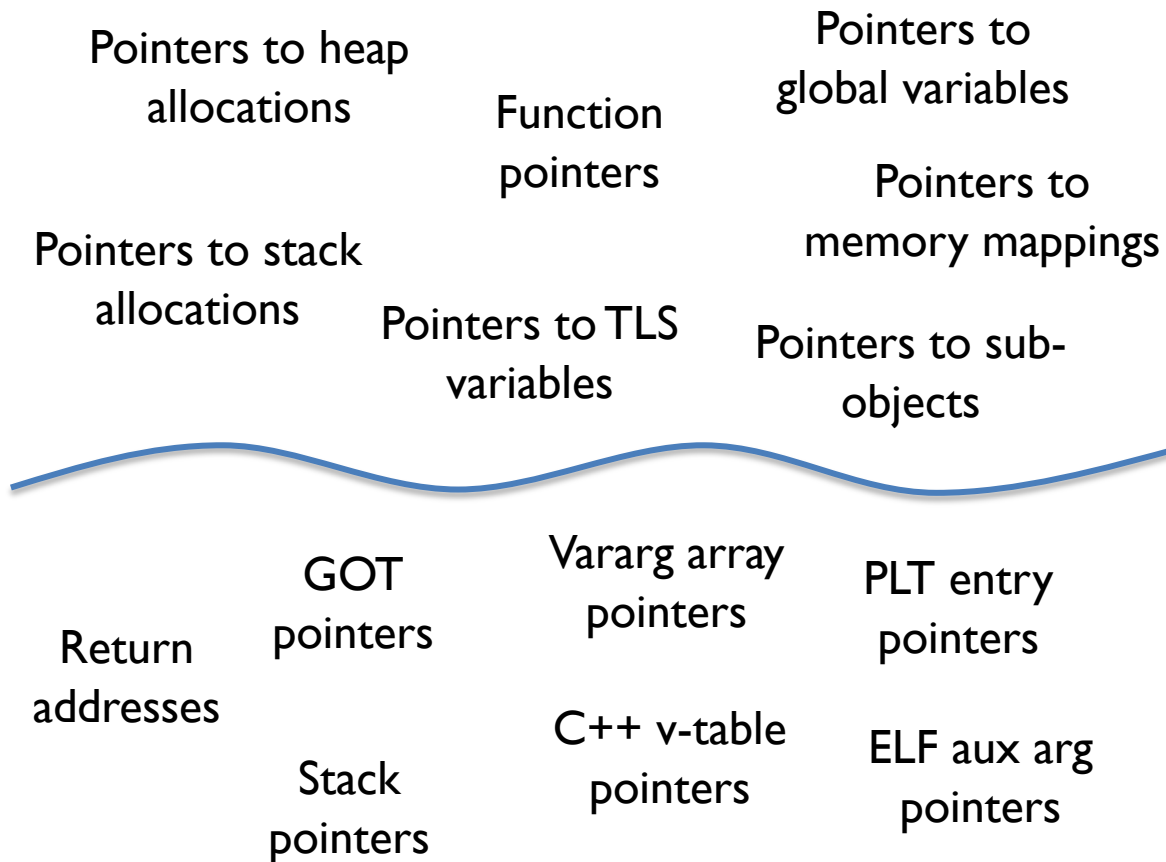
Pointers to heap allocations

Function pointers

Pointers to global variables

Pointers to memory mappings

Pointers to stack allocations

Pointers to TLS variables

Pointers to sub-objects

Return addresses

GOT pointers

Stack pointers

Vararg array pointers

C++ v-table pointers

PLT entry pointers

ELF aux arg pointers